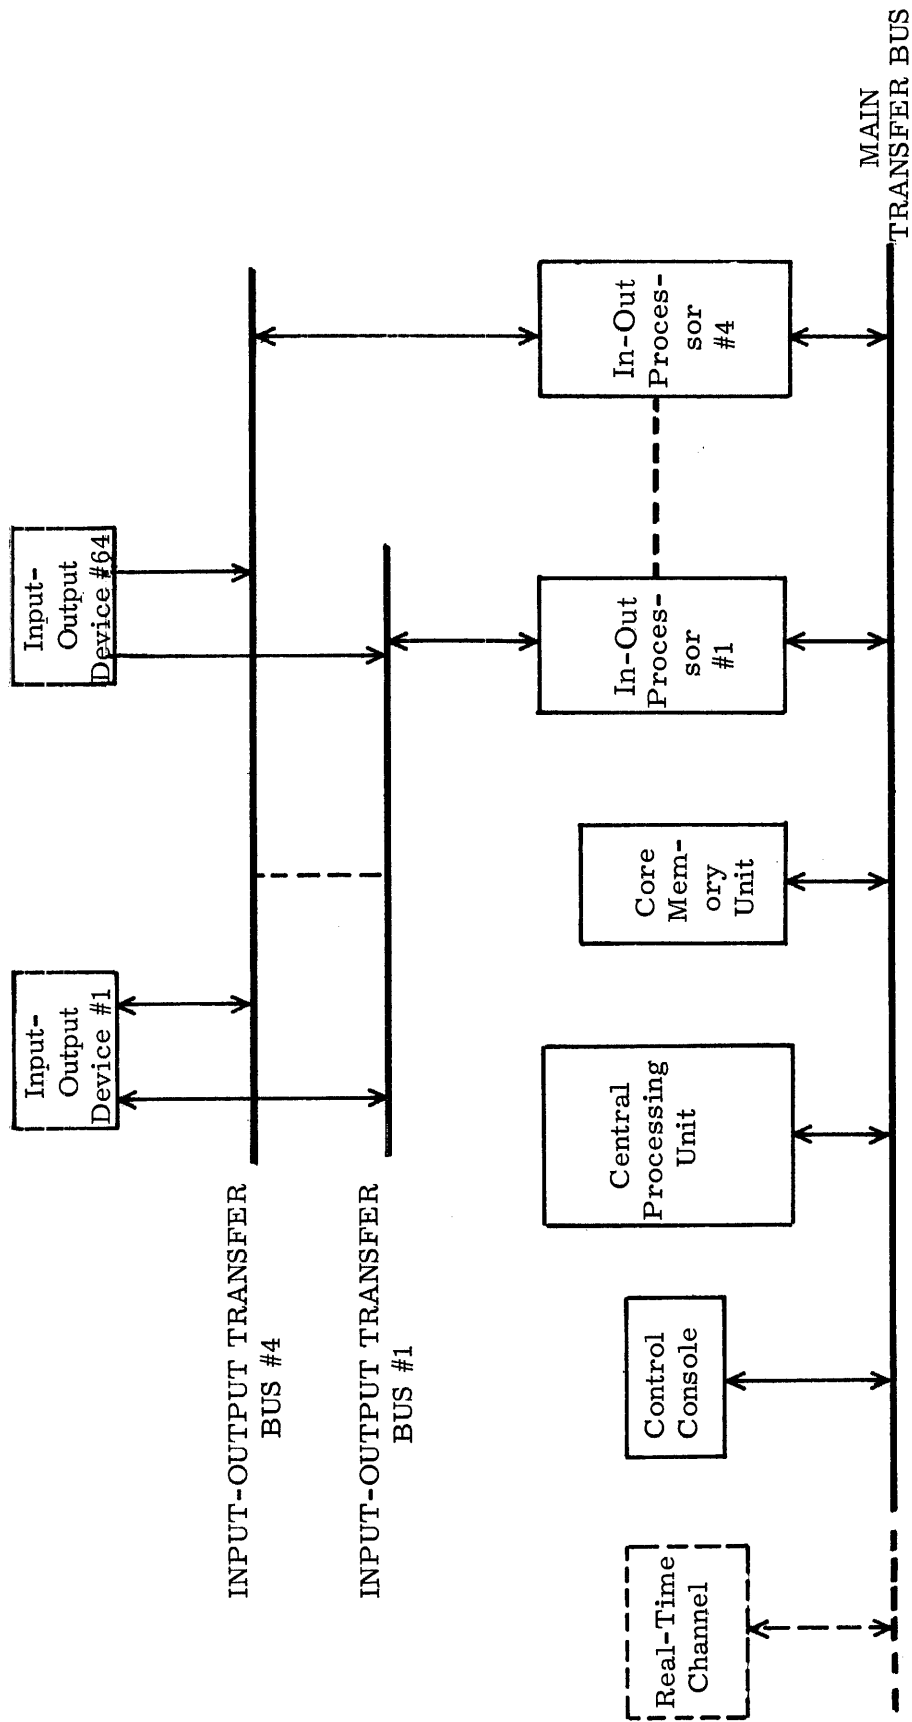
MAIN TRANSFER BUS

Input-Output Device #64

Input-Output Device #1

In-Out Processor #4

In-Out Processor #1

Core Memory Unit

Central Processing Unit

Control Console

Real-Time Channel

INPUT-OUTPUT TRANSFER BUS #4

INPUT-OUTPUT TRANSFER BUS #1